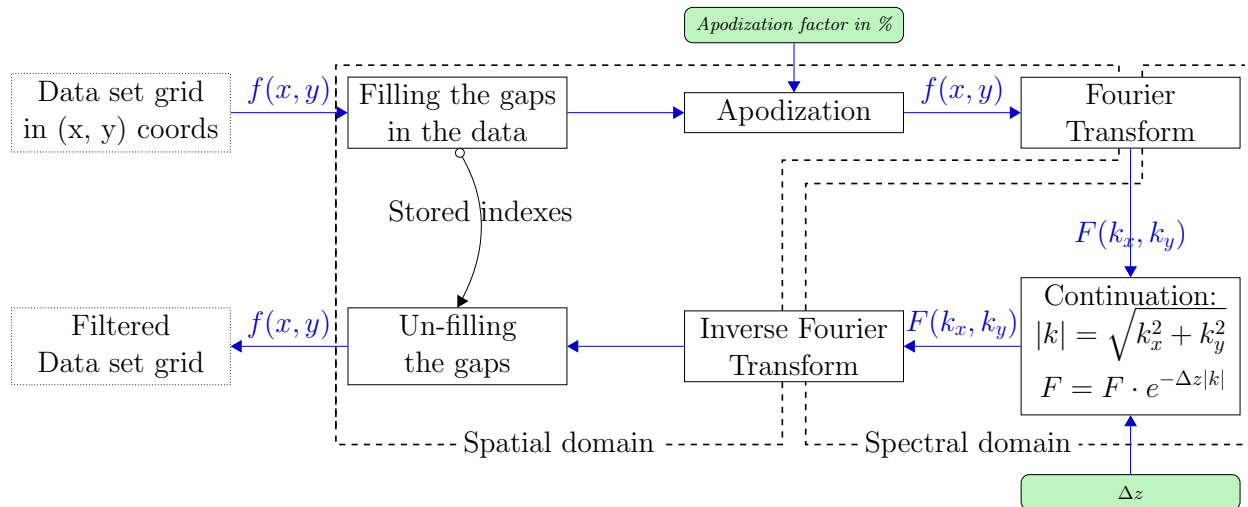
Apodization factor in %

Data set grid in (x, y) coords

$f(x,y)$

Filling the gaps in the data

Apodization

$f(x,y)$

Fourier Transform

Stored indexes

$F(k_x,k_y)$

Filtered Data set grid

$f(x,y)$

Un-filling the gaps

Inverse Fourier Transform

$F(k_x,k_y)$

Continuation:
$|k| = \sqrt{k_x^2 + k_y^2}$
$F = F \cdot e^{-\Delta z|k|}$

Spatial domain

Spectral domain

$\Delta z$